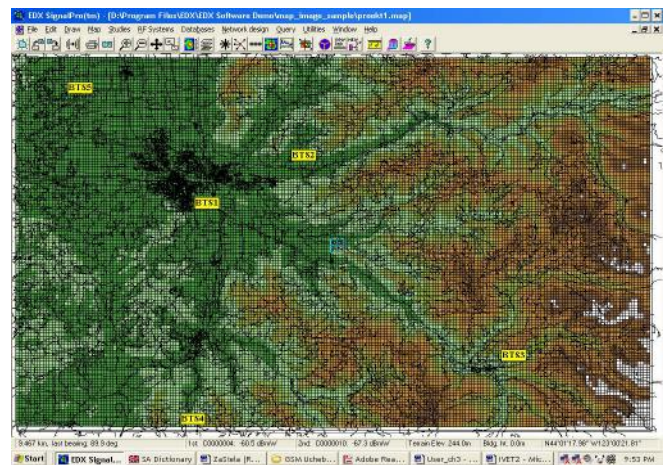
EDX SignalPro(tm) - [D:\Program Files\EDX\EDX Software Demo\map_image_sample\proekt1.map]
File Edit Draw Map Studies RF Systems Databases Network design Query Utilities Window Help
BTS5
BTS2
BTS1
BTS3
BTS4
9.467 km, last bearing: 89.8 deg
1st: C0000004: -60.5 dBmW
2nd: C0000010: -67.3 dBmW
Terrain Elev: 244.0m
Bldg. ht: 0.0m
N44°01'17.98" W123°00'21.81"
Start
EDX Signal...
SA Dictionary
ZaStele (F...
GSM Ucheb...
Adobe Rea...
User_ch3 - ...
IVET2 - Mic...
9:53 PM